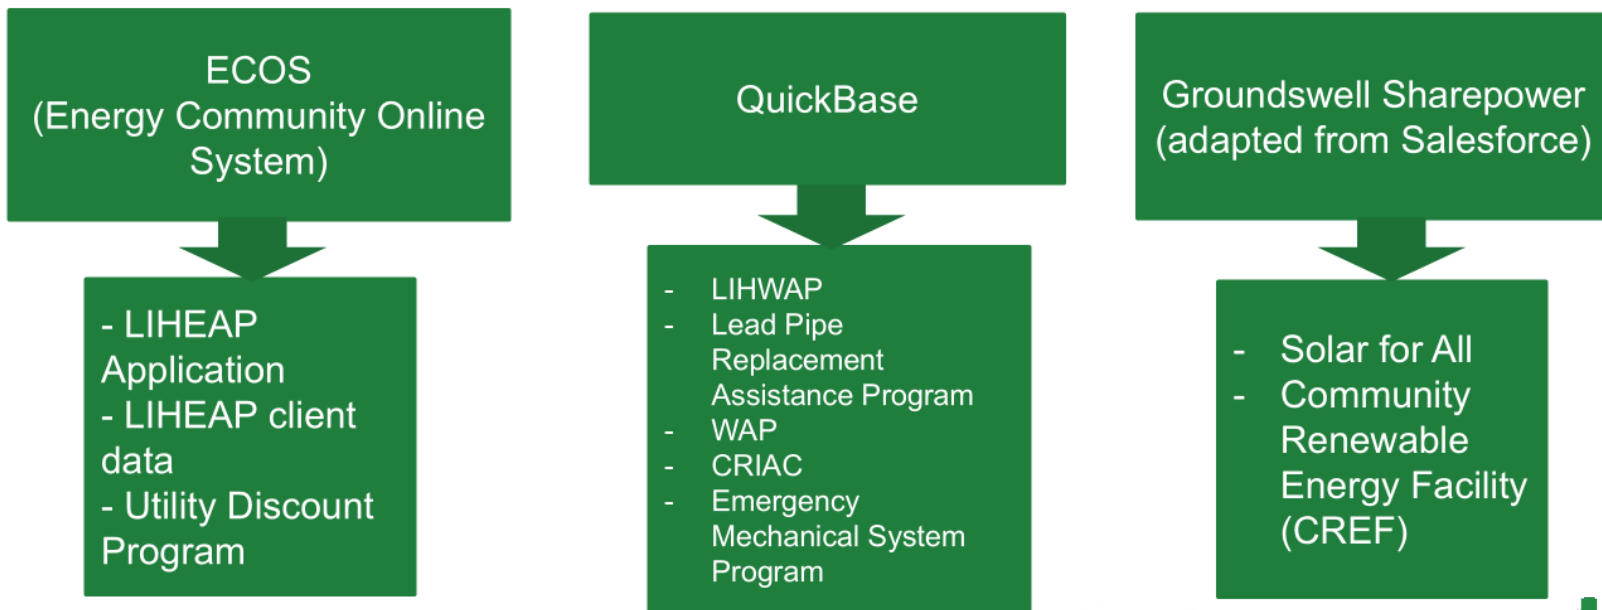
ECOS
(Energy Community Online System)

- LIHEAP Application
- LIHEAP client data
- Utility Discount Program

QuickBase

- LIHWAP
- Lead Pipe Replacement Assistance Program
- WAP
- CRIAC
- Emergency Mechanical System Program

Groundswell Sharepower
(adapted from Salesforce)

- Solar for All
- Community Renewable Energy Facility (CREF)